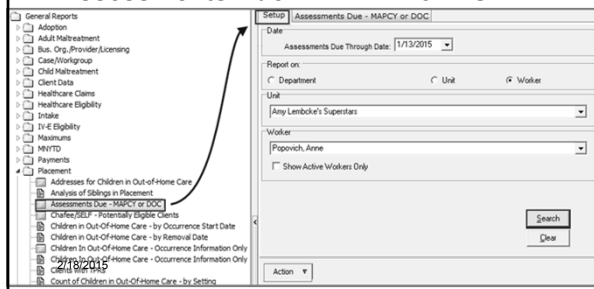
General Reports
Adoption
Adult Maltreatment
Bus. Org./Provider/Licensing
Case/Workgroup
Child Maltreatment
Client Data
Healthcare Claims
Healthcare Eligibility
Intake
IV-E Eligibility
Maximums
MNYTD
Payments
Placement
Addresses for Children in Out-of-Home Care
Analysis of Siblings in Placement
Assessments Due - MAPCY or DOC
Chafee/SELF - Potentially Eligible Clients
Children in Out-Of-Home Care - by Occurrence Start Date
Children in Out-Of-Home Care - by Removal Date
Children In Out-Of-Home Care - Occurrence Information Only
Children in Out-Of-Home Care - Occurrence Information Only
Clients with Trial
Count of Children in Out-Of-Home Care - by Setting
2/18/2015

Setup | Assessments Due - MAPCY or DOC
Date
Assessments Due Through Date: 1/13/2015
Report on
Department
Unit
Worker
Unit
Amy Lembcke's Superstars
Worker
Popovich, Anne
Show Active Workers Only
Search
Clear
Action